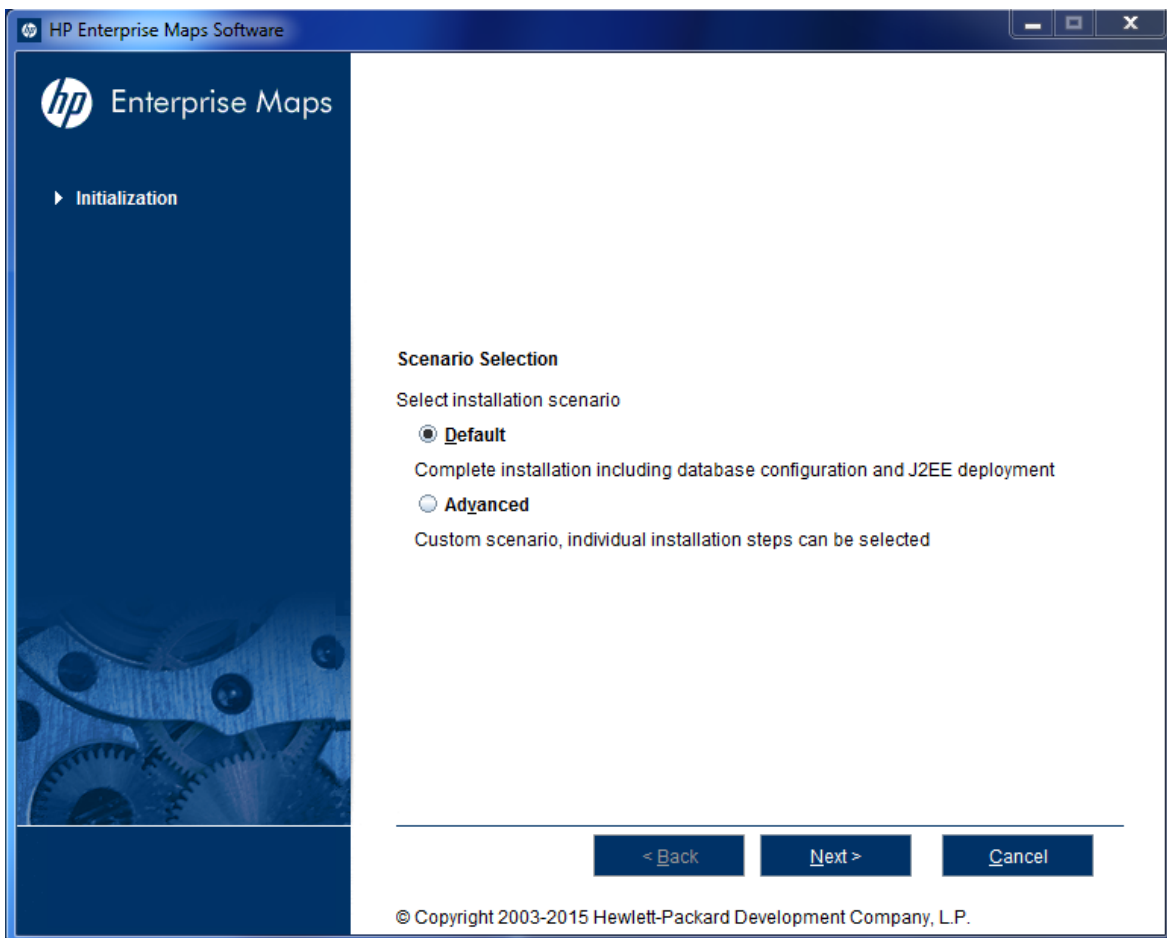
HP Enterprise Maps Software

hp Enterprise Maps

Initialization

Scenario Selection

Select installation scenario

Default

Complete installation including database configuration and J2EE deployment

Advanced

Custom scenario, individual installation steps can be selected

< Back

Next >

Cancel

© Copyright 2003-2015 Hewlett-Packard Development Company, L.P.